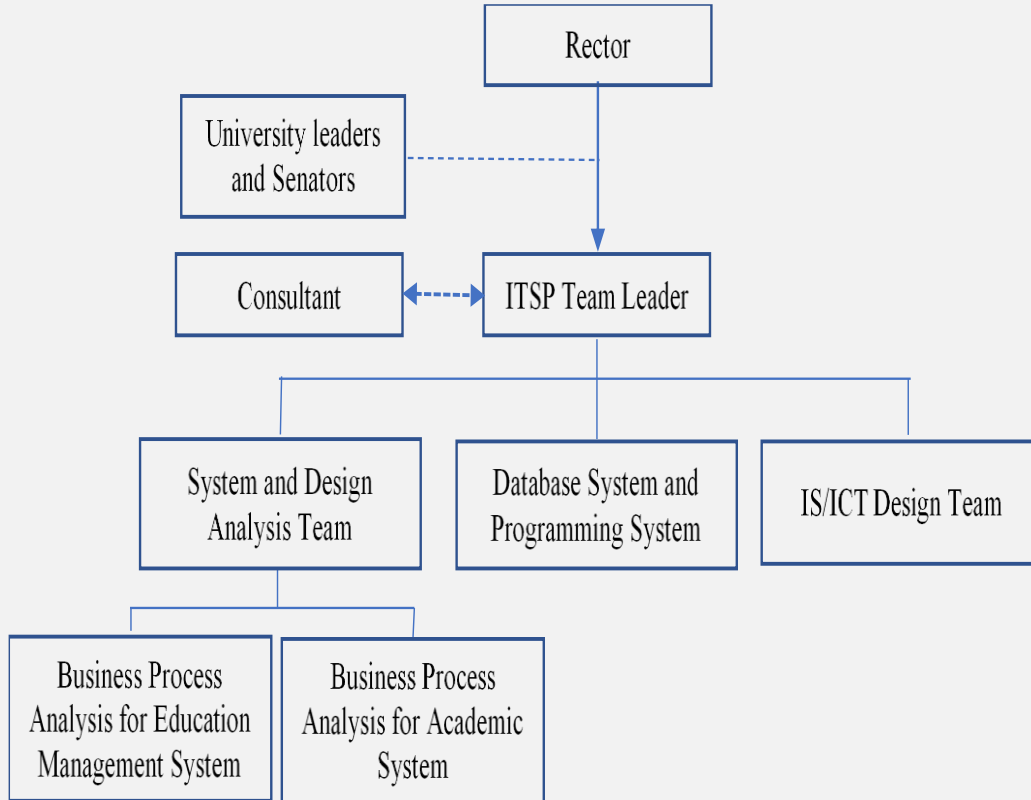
Rector

University leaders and Senators

Consultant

ITSP Team Leader

System and Design Analysis Team

Database System and Programming System

IS/ICT Design Team

Business Process Analysis for Education Management System

Business Process Analysis for Academic System